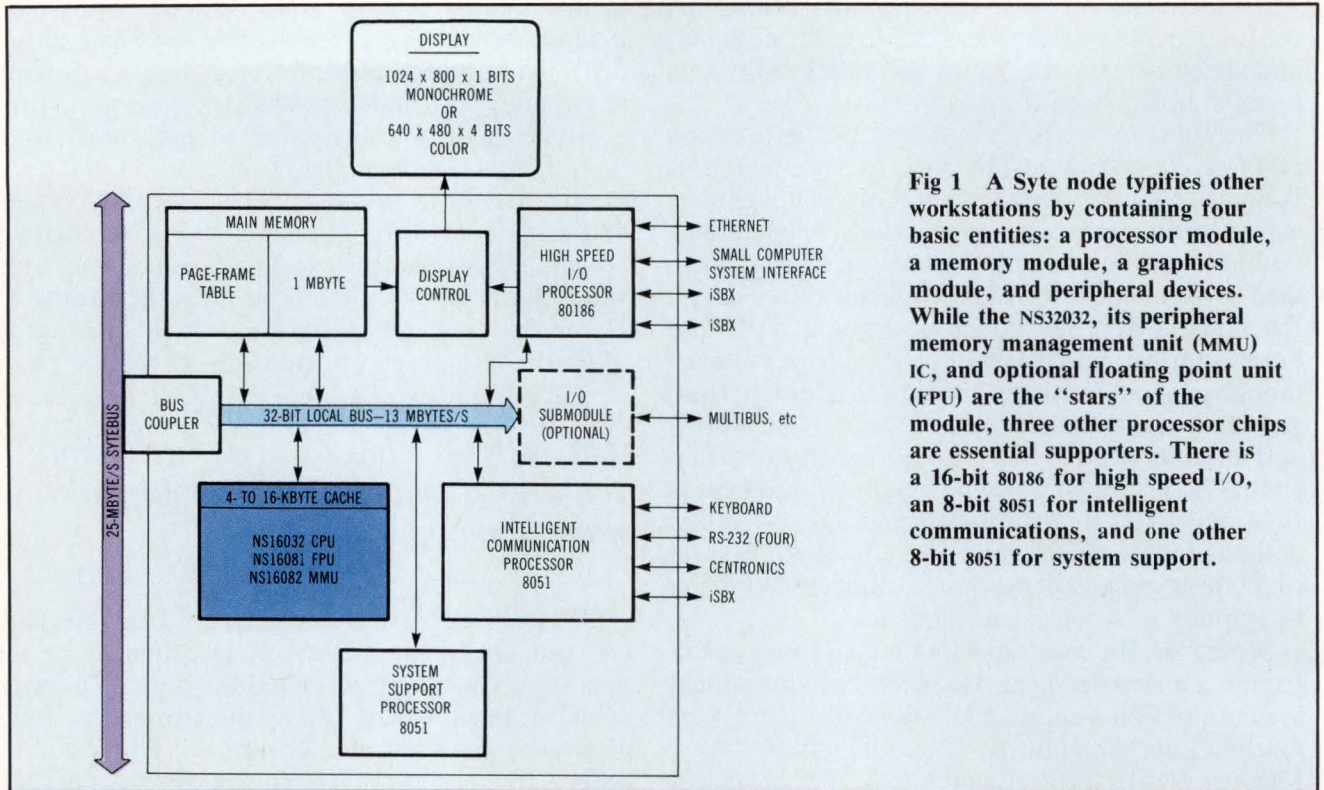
DISPLAY

1024 x 800 x 1 BITS MONOCHROME OR 640 x 480 x 4 BITS COLOR

25-MBYTE/S SYTEBUS

MAIN MEMORY

PAGE-FRAME TABLE

1 MBYTE

DISPLAY CONTROL

HIGH SPEED I/O PROCESSOR 80186

ETHERNET

SMALL COMPUTER SYSTEM INTERFACE

iSBX

iSBX

BUS COUPLER

32-BIT LOCAL BUS—13 MBYTES/S

I/O SUBMODULE (OPTIONAL)

MULTIBUS, etc

4- TO 16-KBYTE CACHE

NS16032 CPU
NS16081 FPU
NS16082 MMU

INTELLIGENT COMMUNICATION PROCESSOR 8051

KEYBOARD

RS-232 (FOUR)

CENTRONICS

iSBX

SYSTEM SUPPORT PROCESSOR 8051

Fig 1 A Syte node typifies other workstations by containing four basic entities: a processor module, a memory module, a graphics module, and peripheral devices. While the NS32032, its peripheral memory management unit (MMU) IC, and optional floating point unit (FPU) are the ''stars'' of the module, three other processor chips are essential supporters. There is a 16-bit 80186 for high speed I/O, an 8-bit 8051 for intelligent communications, and one other 8-bit 8051 for system support.